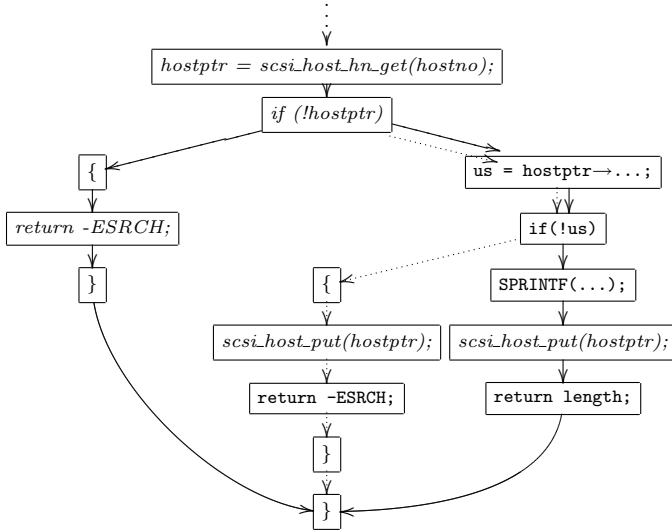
hostptr = scsi_host_hn_get(hostno);

if (!hostptr)

{

return -ESRCH;

}

us = hostptr→...;

if(!us)

{

scsi_host_put(hostptr);

return -ESRCH;

}

SPRINTF(...);

scsi_host_put(hostptr);

return length;

}